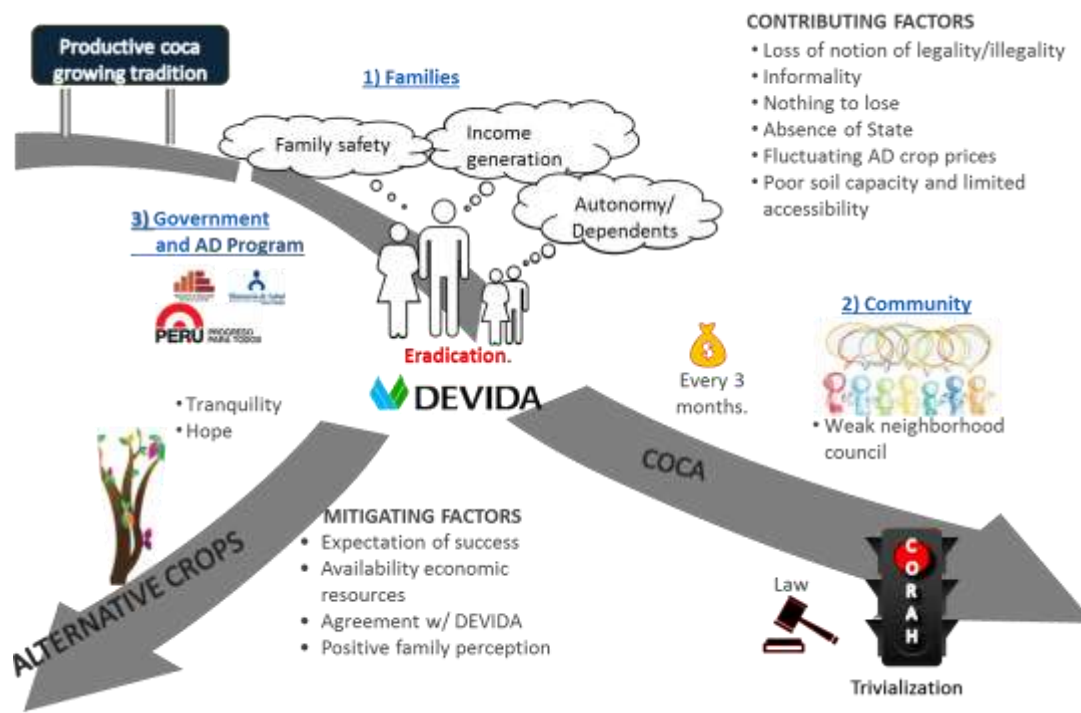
Productive coca growing tradition

1) Families

Family safety

Income generation

Autonomy/ Dependents

CONTRIBUTING FACTORS
• Loss of notion of legality/illegality
• Informality
• Nothing to lose
• Absence of State
• Fluctuating AD crop prices
• Poor soil capacity and limited accessibility

3) Government and AD Program

PERU PROGRESO PARA TODOS

2) Community

Eradication.

DEVIDA

$

Every 3 months.

• Weak neighborhood council

• Tranquility
• Hope

COCA

MITIGATING FACTORS
• Expectation of success
• Availability economic resources
• Agreement w/ DEVIDA
• Positive family perception

ALTERNATIVE CROPS

Law

C O R A H

Trivialization